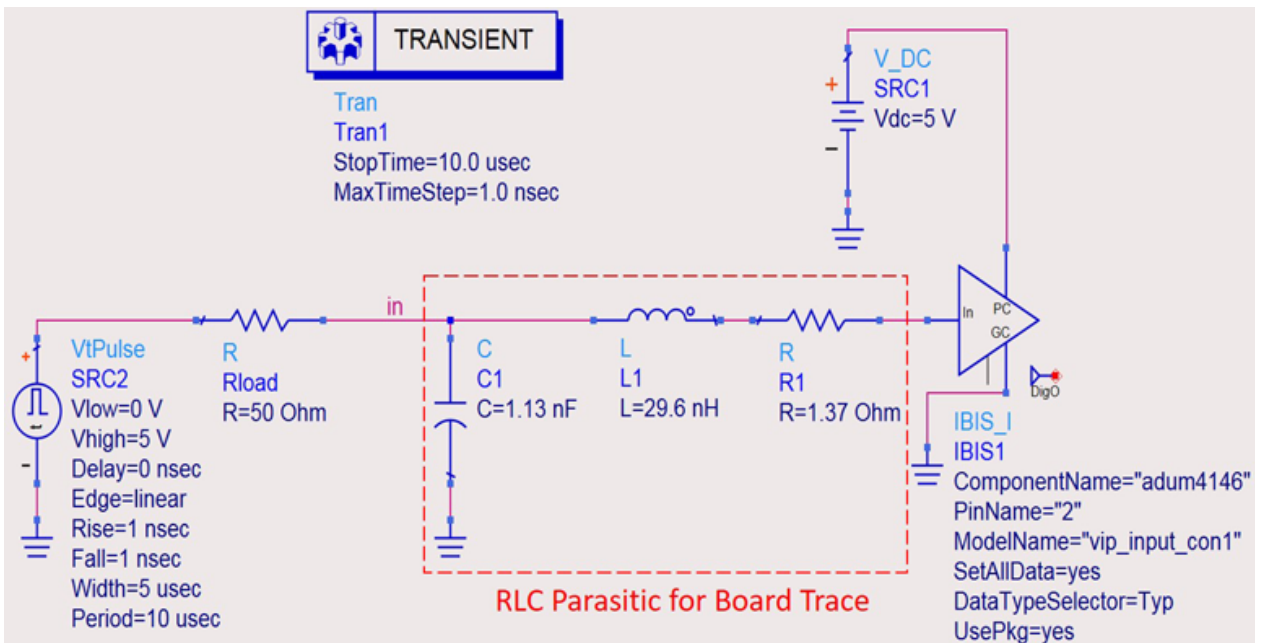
TRANSIENT

Tran
Tran1
StopTime=10.0 usec
MaxTimeStep=1.0 nsec

V_DC
SRC1
Vdc=5 V

+
-

in

In PC GC

DigO

+
-

VtPulse
SRC2
Vlow=0 V
Vhigh=5 V
Delay=0 nsec
Edge=linear
Rise=1 nsec
Fall=1 nsec
Width=5 usec
Period=10 usec

R
Rload
R=50 Ohm

C
C1
C=1.13 nF

L
L1
L=29.6 nH

R
R1
R=1.37 Ohm

IBIS_I
IBIS1
ComponentName="adum4146"
PinName="2"
ModelName="vip_input_con1"
SetAllData=yes
DataTypeSelector=Typ
UsePkg=yes

RLC Parasitic for Board Trace